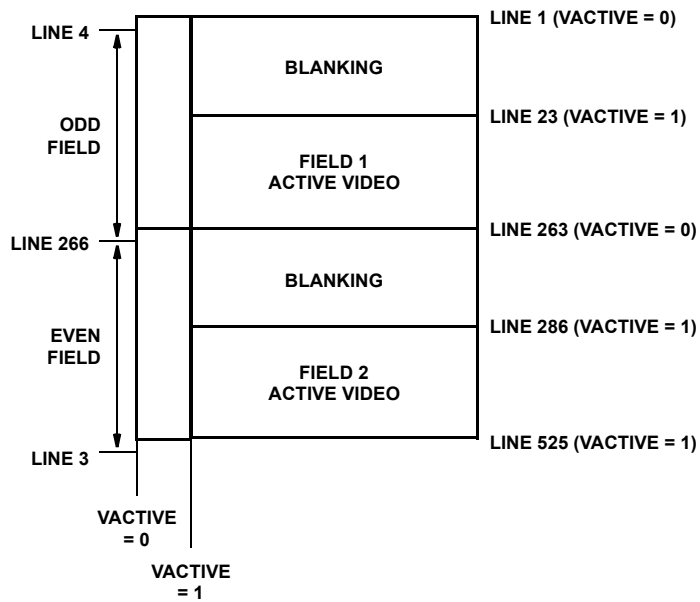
LINE 4

ODD FIELD

LINE 266

EVEN FIELD

LINE 3

BLANKING

FIELD 1 ACTIVE VIDEO

BLANKING

FIELD 2 ACTIVE VIDEO

LINE 1 (VACTIVE = 0)

LINE 23 (VACTIVE = 1)

LINE 263 (VACTIVE = 0)

LINE 286 (VACTIVE = 1)

LINE 525 (VACTIVE = 1)

VACTIVE = 0

VACTIVE = 1